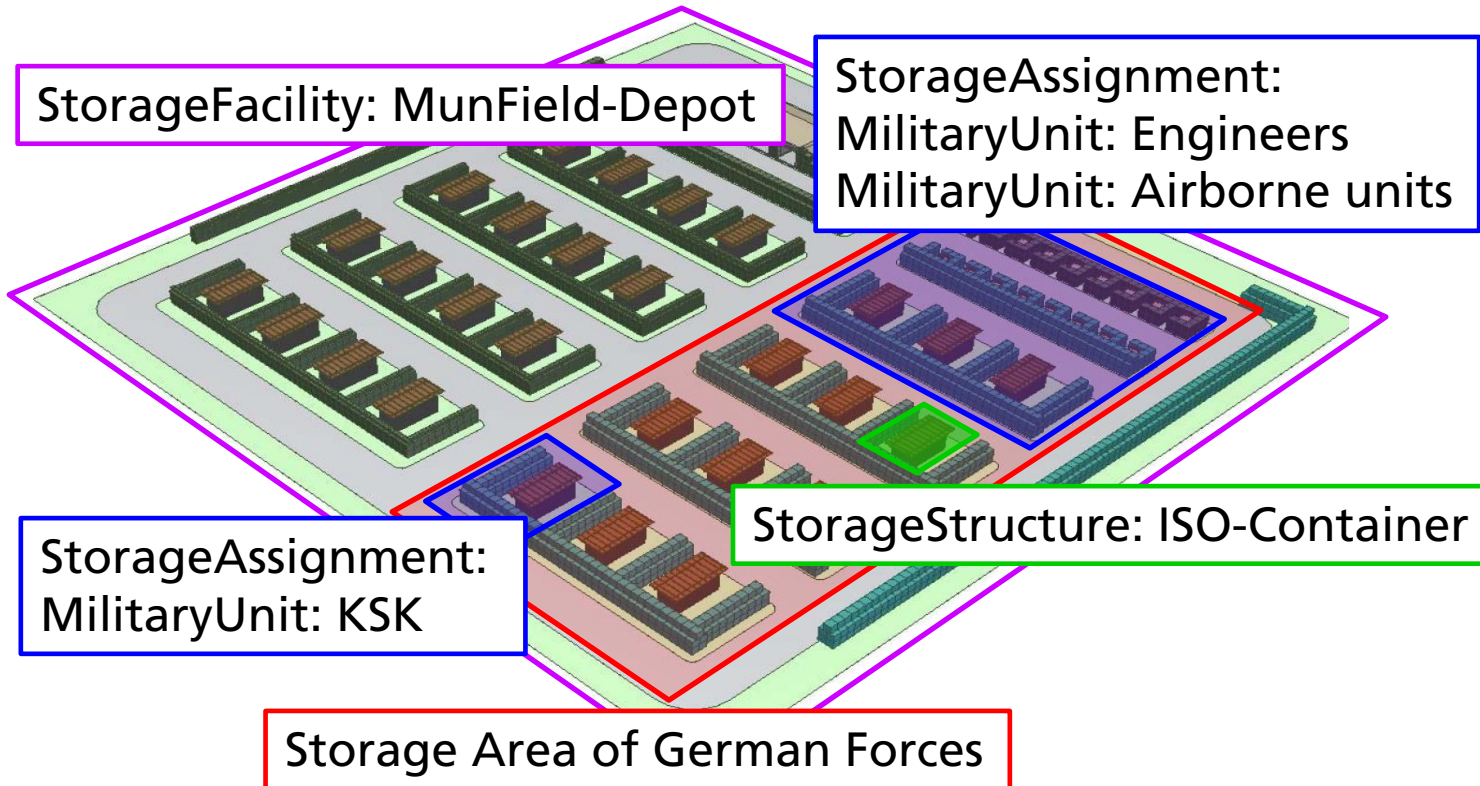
StorageFacility: MunField-Depot

StorageAssignment:
MilitaryUnit: Engineers
MilitaryUnit: Airborne units

StorageStructure: ISO-Container

StorageAssignment:
MilitaryUnit: KSK

Storage Area of German Forces